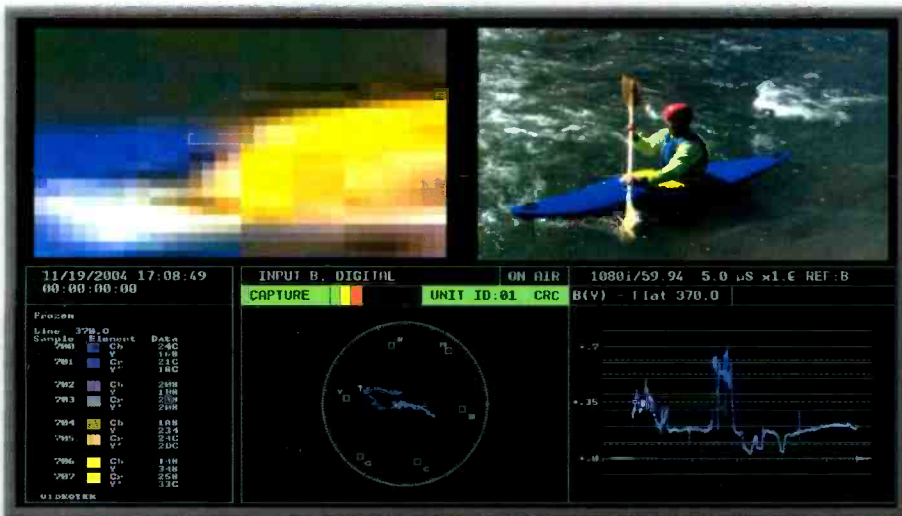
11/19/2004 17:08:49
00:00:00:00

INPUT B, DIGITAL
ON AIR
1080i/59.94 5.0 µS x1.6 REF:B

CAPTURE
UNIT ID:01 CRC
B(Y) - Flat 370.0

Frozen
Line 370.0

| Sample | Element | Data |
|---|---|---|
| 700 | Cb | 24C |
|  | Y | 1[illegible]8 |
| 701 | Cr | 21C |
|  | Y' | 18C |
| 702 | Cb | 208 |
|  | Y | 1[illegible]8 |
| 703 | Cr | 2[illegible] |
|  | Y' | 208 |
| 704 | Cb | 1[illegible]8 |
|  | Y | 234 |
| 705 | Cr | 24C |
|  | Y' | 2DC |
| 706 | Cb | 1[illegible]8 |
|  | Y | 348 |
| 707 | Cr | 258 |
|  | Y' | 33C |

VIDEOTEK

.7
.35
.0